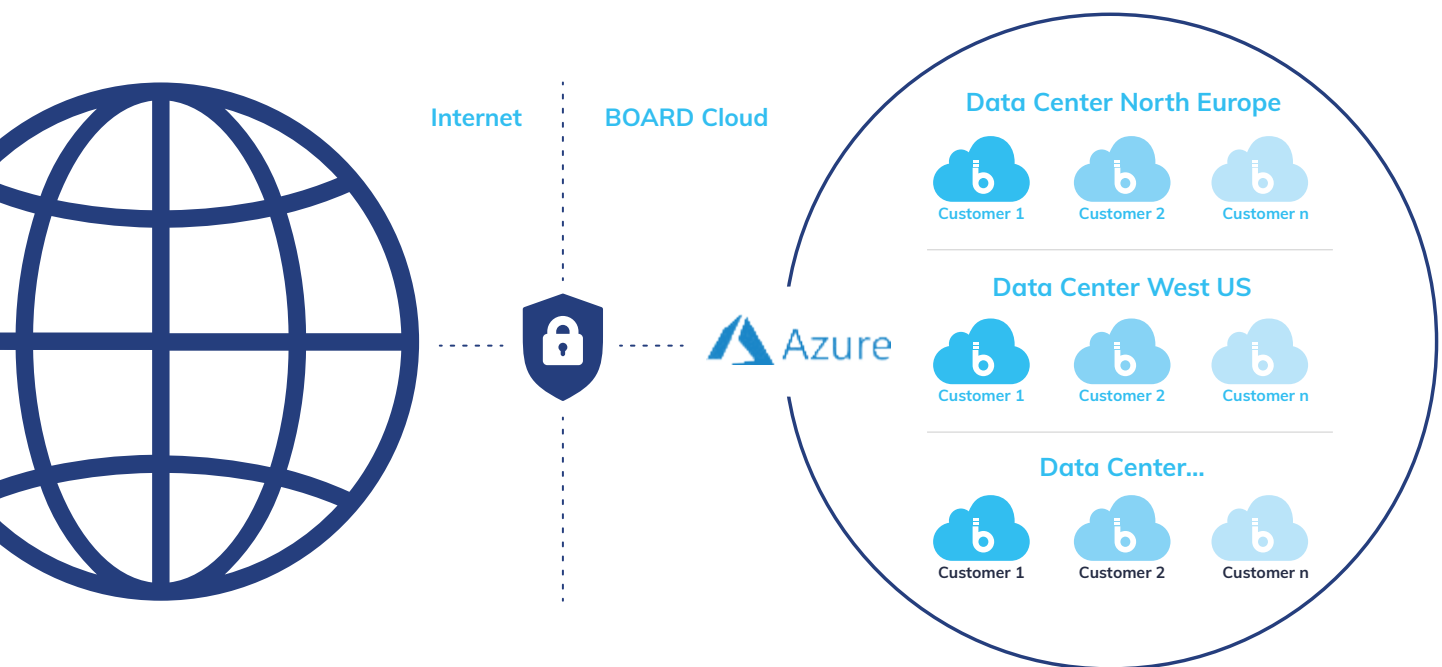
Internet

BOARD Cloud

Azure

Data Center North Europe

b
Customer 1

b
Customer 2

b
Customer n

Data Center West US

b
Customer 1

b
Customer 2

b
Customer n

Data Center...

b
Customer 1

b
Customer 2

b
Customer n